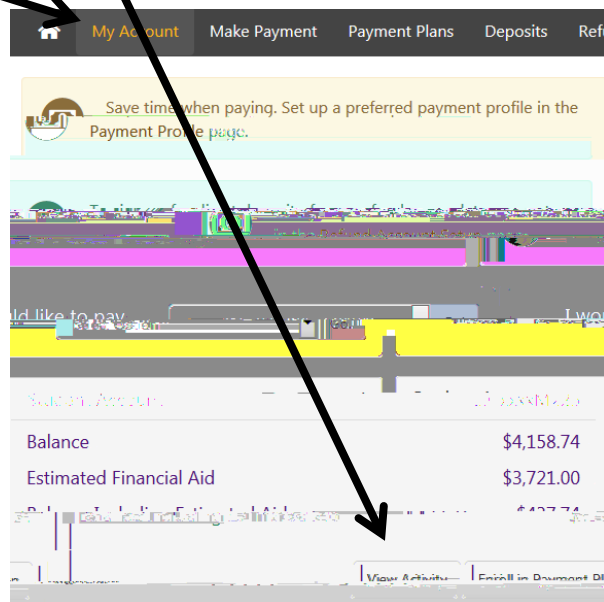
My Account Make Payment Payment Plans Deposits Refu

Save time when paying. Set up a preferred payment profile in the Payment Profile page.

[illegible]

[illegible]ld like to pay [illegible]

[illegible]

Balance $4,158.74

Estimated Financial Aid $3,721.00

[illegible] $437.74

View Activity Enroll in Payment Pl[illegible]